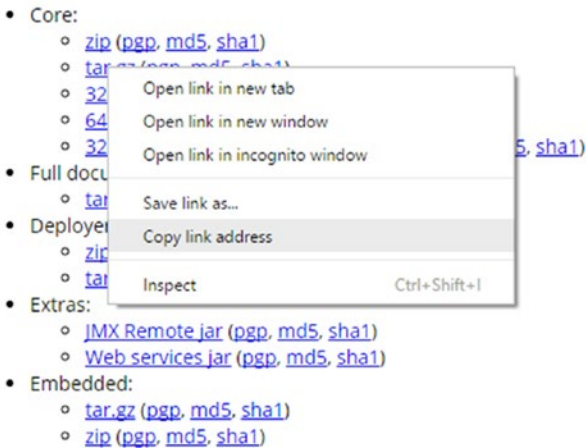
- Core:
  - zip (pgp, md5, sha1)
  - tar.gz (pgp, md5, sha1)
  - 32 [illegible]
  - 64 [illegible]
  - 32 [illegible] 5, sha1)
- Full docu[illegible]
  - tar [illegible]
- Deployer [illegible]
  - zip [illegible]
  - tar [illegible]
- Extras:
  - JMX Remote jar (pgp, md5, sha1)
  - Web services jar (pgp, md5, sha1)
- Embedded:
  - tar.gz (pgp, md5, sha1)
  - zip (pgp, md5, sha1)

Open link in new tab
Open link in new window
Open link in incognito window
Save link as...
Copy link address
Inspect Ctrl+Shift+I